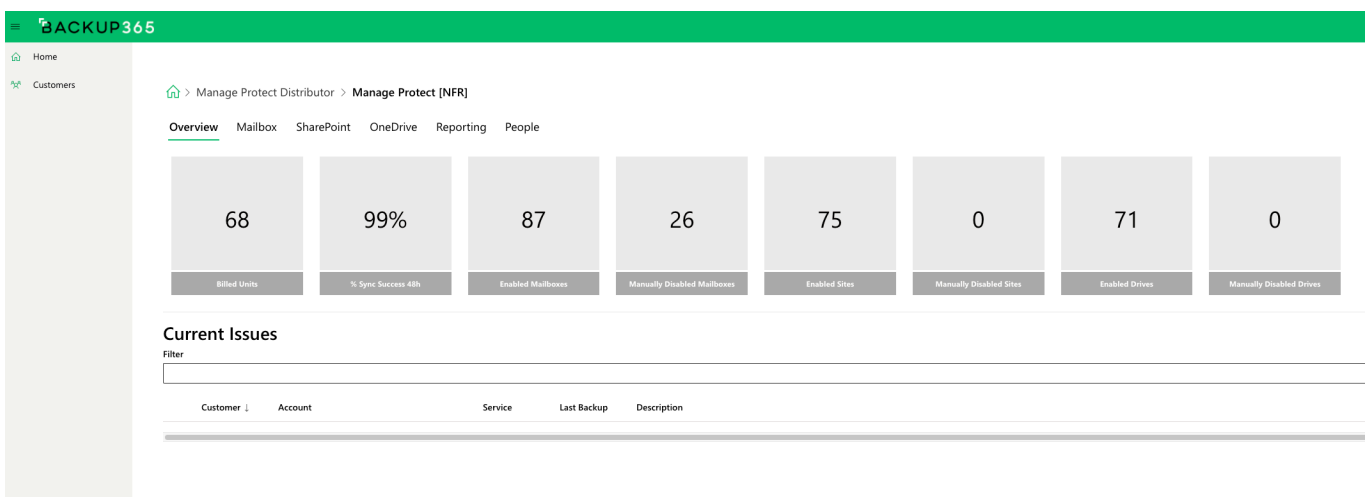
BACKUP365

Home

Customers

> Manage Protect Distributor > Manage Protect [NFR]

Overview Mailbox SharePoint OneDrive Reporting People

68
Billed Units

99%
% Sync Success 48h

87
Enabled Mailboxes

26
Manually Disabled Mailboxes

75
Enabled Sites

0
Manually Disabled Sites

71
Enabled Drives

0
Manually Disabled Drives

Current Issues

Filter

| Customer ↓ | Account | Service | Last Backup | Description |
|---|---|---|---|---|